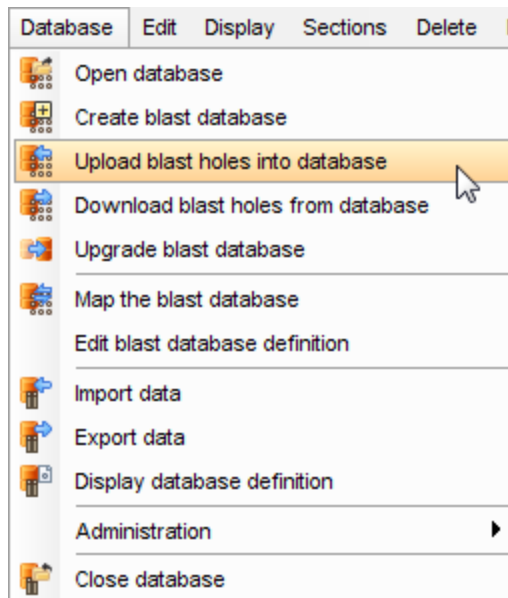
Database Edit Display Sections Delete

Open database
Create blast database
Upload blast holes into database
Download blast holes from database
Upgrade blast database
Map the blast database
Edit blast database definition
Import data
Export data
Display database definition
Administration
Close database